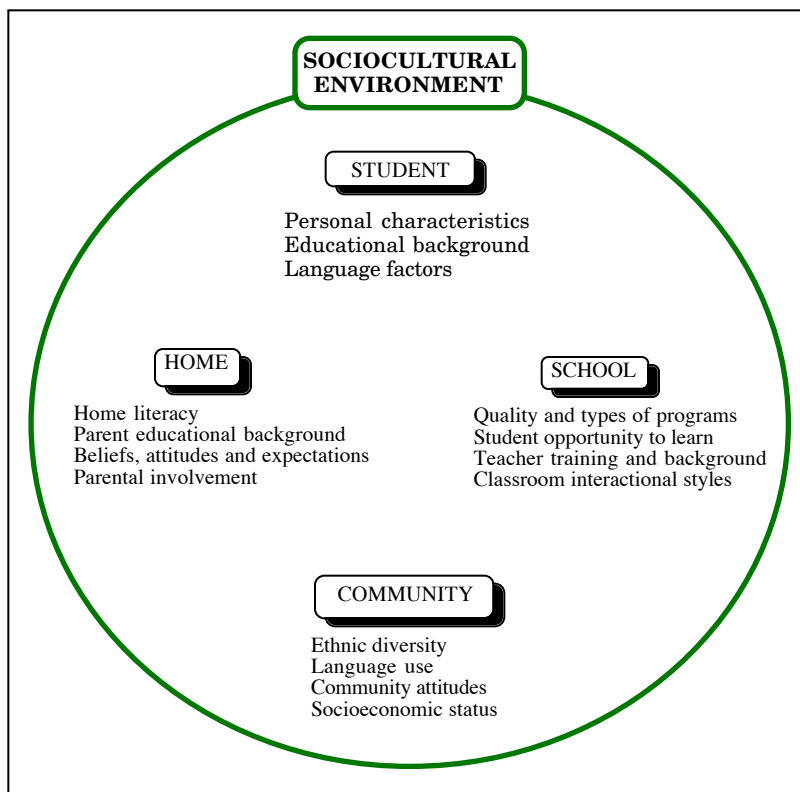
SOCIOCULTURAL ENVIRONMENT

STUDENT

Personal characteristics
Educational background
Language factors

HOME

Home literacy
Parent educational background
Beliefs, attitudes and expectations
Parental involvement

SCHOOL

Quality and types of programs
Student opportunity to learn
Teacher training and background
Classroom interactional styles

COMMUNITY

Ethnic diversity
Language use
Community attitudes
Socioeconomic status